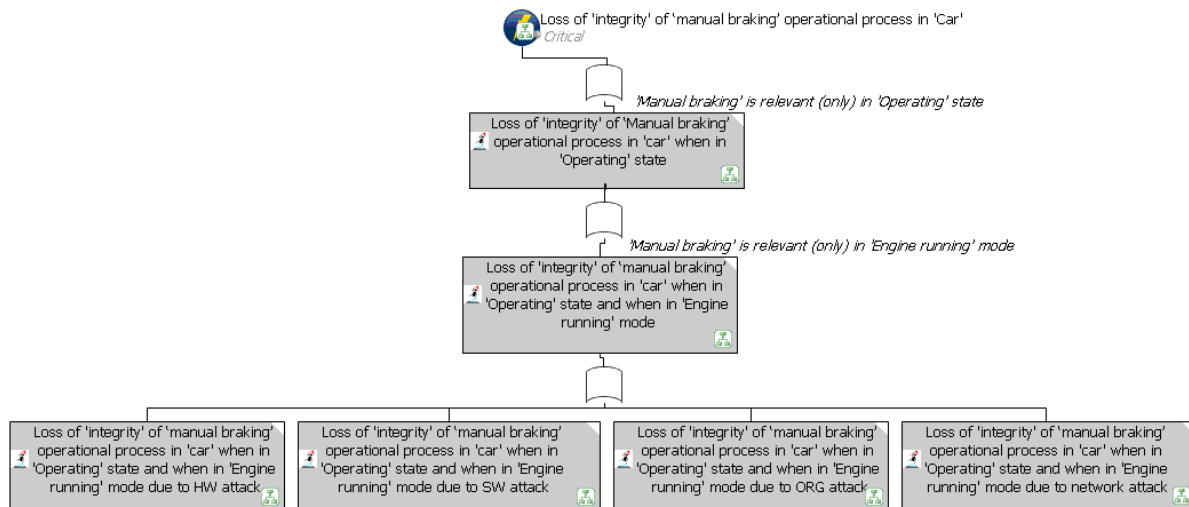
Loss of 'integrity' of 'manual braking' operational process in 'Car'
Critical

'Manual braking' is relevant (only) in 'Operating' state

Loss of 'integrity' of 'Manual braking' operational process in 'car' when in 'Operating' state

'Manual braking' is relevant (only) in 'Engine running' mode

Loss of 'integrity' of 'manual braking' operational process in 'car' when in 'Operating' state and when in 'Engine running' mode

Loss of 'integrity' of 'manual braking' operational process in 'car' when in 'Operating' state and when in 'Engine running' mode due to HW attack

Loss of 'integrity' of 'manual braking' operational process in 'car' when in 'Operating' state and when in 'Engine running' mode due to SW attack

Loss of 'integrity' of 'manual braking' operational process in 'car' when in 'Operating' state and when in 'Engine running' mode due to ORG attack

Loss of 'integrity' of 'manual braking' operational process in 'car' when in 'Operating' state and when in 'Engine running' mode due to network attack